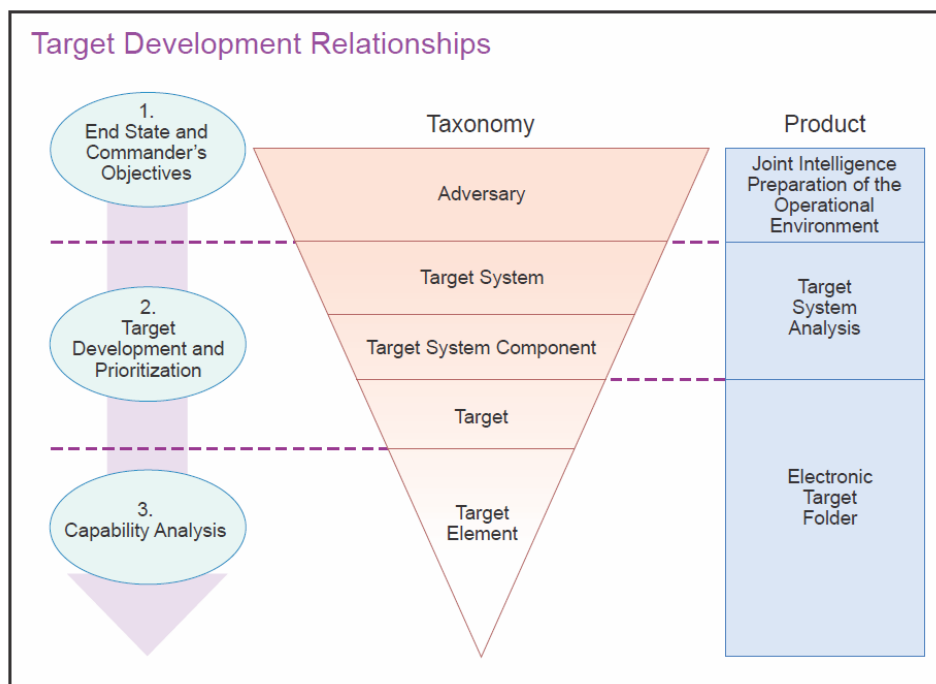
Target Development Relationships

1.
End State and Commander's Objectives

2.
Target Development and Prioritization

3.
Capability Analysis

Taxonomy

Adversary

Target System

Target System Component

Target

Target Element

Product

Joint Intelligence Preparation of the Operational Environment

Target System Analysis

Electronic Target Folder